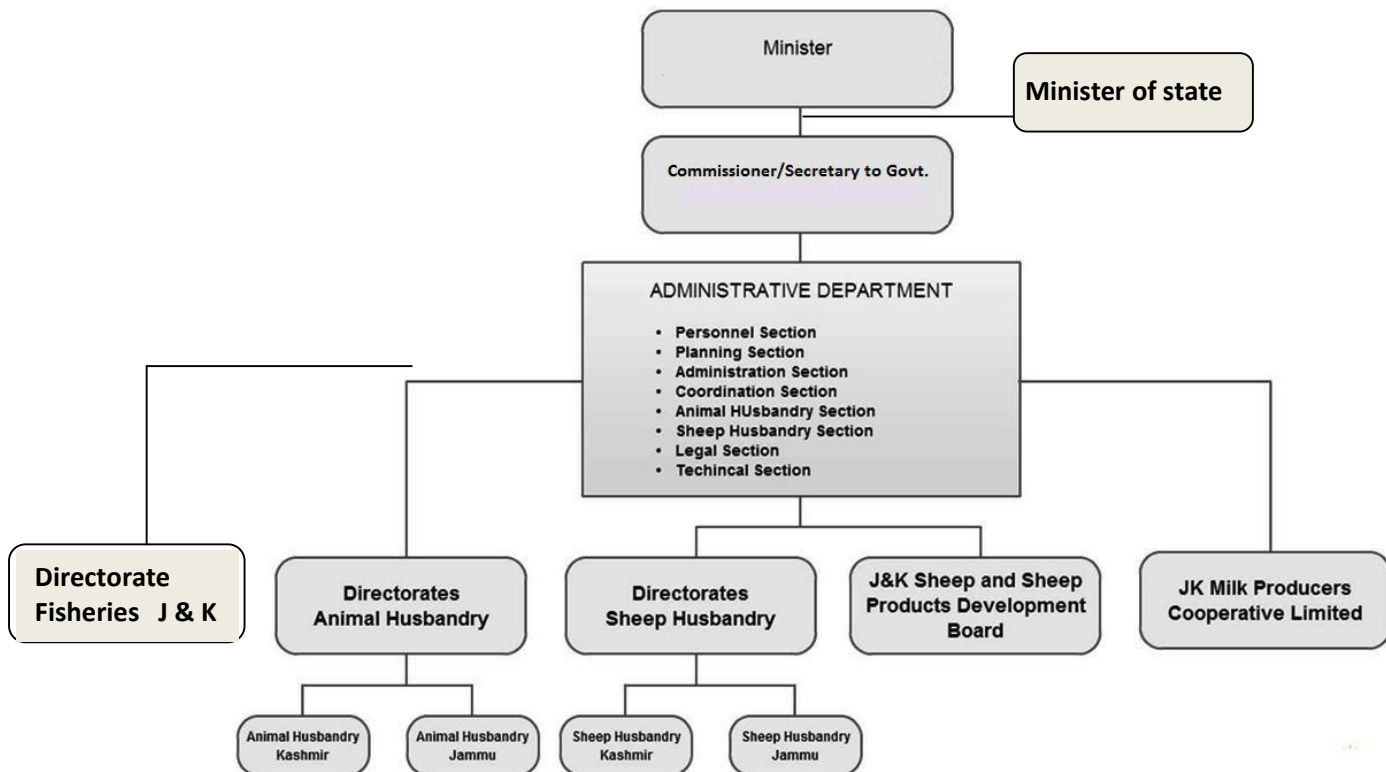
Minister

Minister of state

Commissioner/Secretary to Govt.

ADMINISTRATIVE DEPARTMENT

- Personnel Section
- Planning Section
- Administration Section
- Coordination Section
- Animal HUsbandry Section
- Sheep Husbandry Section
- Legal Section
- Techincal Section

Directorate Fisheries J & K

Directorates Animal Husbandry

Directorates Sheep Husbandry

J&K Sheep and Sheep Products Development Board

JK Milk Producers Cooperative Limited

Animal Husbandry Kashmir

Animal Husbandry Jammu

Sheep Husbandry Kashmir

Sheep Husbandry Jammu